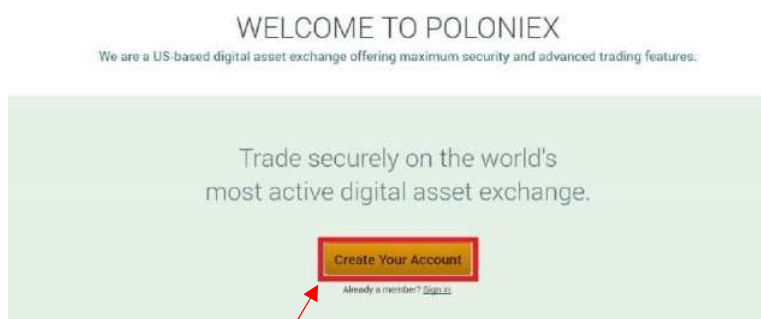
WELCOME TO POLONIEX

We are a US-based digital asset exchange offering maximum security and advanced trading features.

Trade securely on the world's most active digital asset exchange.

Create Your Account

Already a member? Sign in